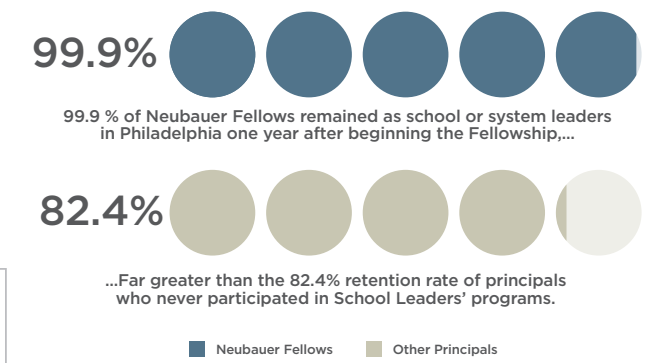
99.9%

99.9 % of Neubauer Fellows remained as school or system leaders in Philadelphia one year after beginning the Fellowship,...

82.4%

...Far greater than the 82.4% retention rate of principals who never participated in School Leaders' programs.

Neubauer Fellows
Other Principals